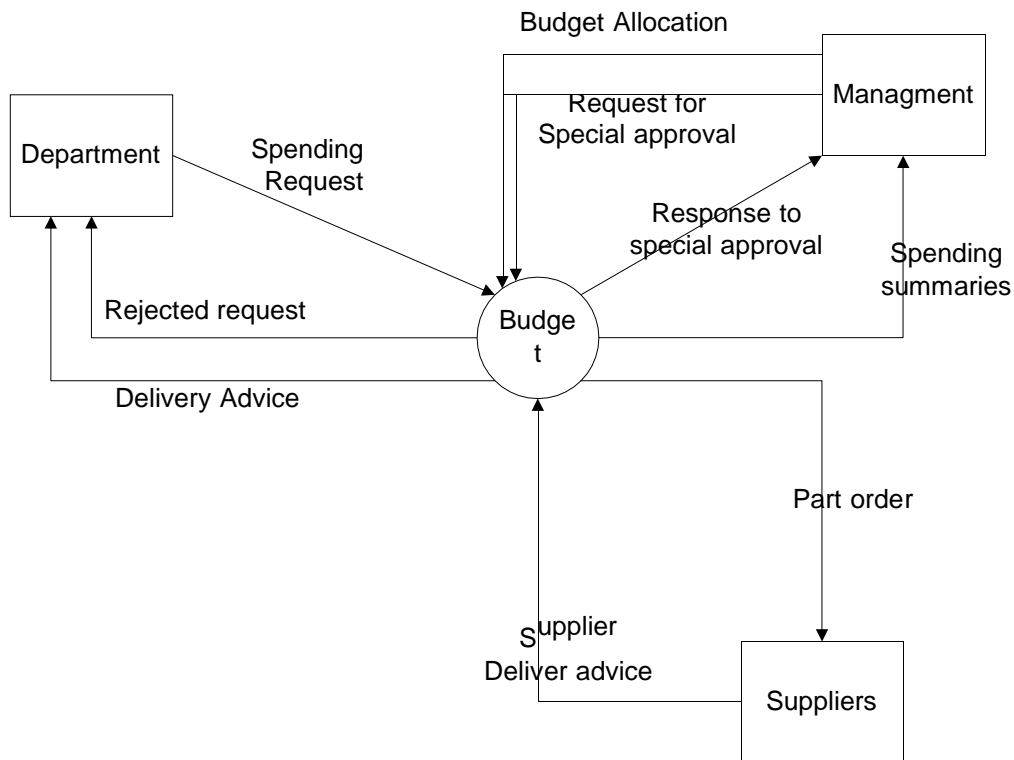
Budget Allocation

Managment

Request for Special approval

Department

Spending Request

Response to special approval

Spending summaries

Rejected request

Budge t

Delivery Advice

Part order

Supplier Deliver advice

Suppliers